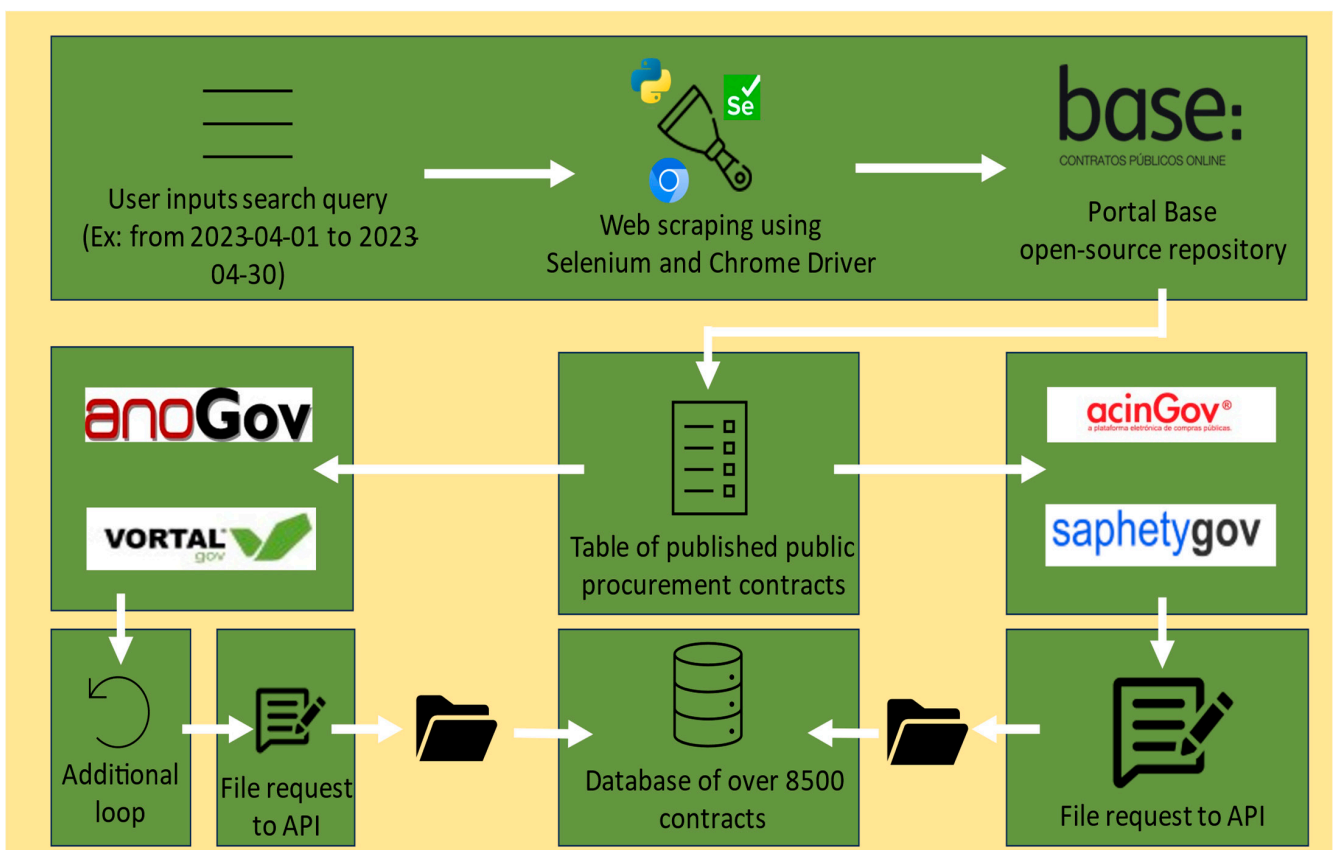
User inputs search query (Ex: from 2023-04-01 to 2023-04-30)

Se

Web scraping using Selenium and Chrome Driver

base:
CONTRATOS PÚBLICOS ONLINE

Portal Base open-source repository

anoGov

VORTAL gov

Table of published public procurement contracts

acinGov®
a plataforma eletrónica de compras públicas.

saphetygov

Additional loop

File request to API

Database of over 8500 contracts

File request to API